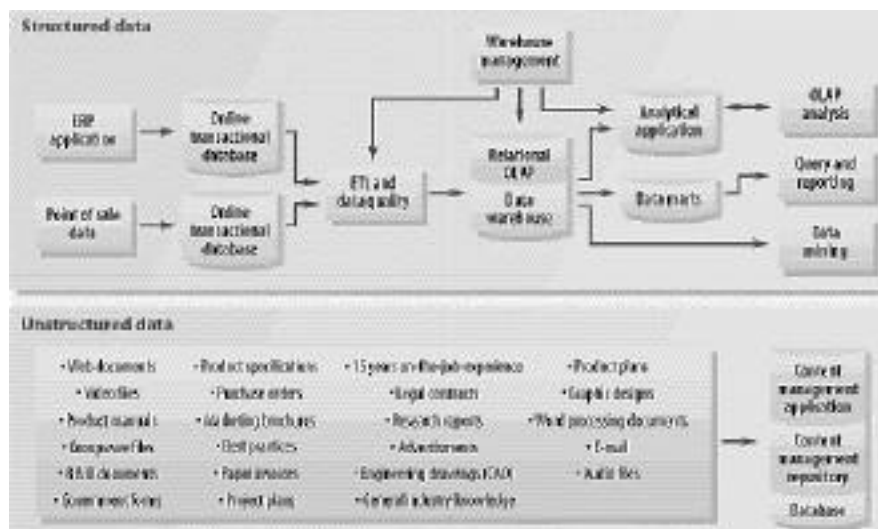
Structured data

Warehouse management

ERP application

Online transactional database

ETL and data quality

Relational OLAP

Data warehouse

Analytical application

OLAP analysis

Query and reporting

Point of sale data

Online transactional database

Data marts

Data mining

Unstructured data

• Web documents
• Video files
• Product manuals
• Groupware files
• R&D documents
• Government forms

• Product specifications
• Purchase orders
• Marketing brochures
• Best practices
• Paper invoices
• Project plans

• 15 years on-the-job experience
• Legal contracts
• Research reports
• Advertisements
• Engineering drawings (CAD)
• General industry knowledge

• Product plans
• Graphic designs
• Word processing documents
• E-mail
• Audio files

Content management application

Content management repository

Database